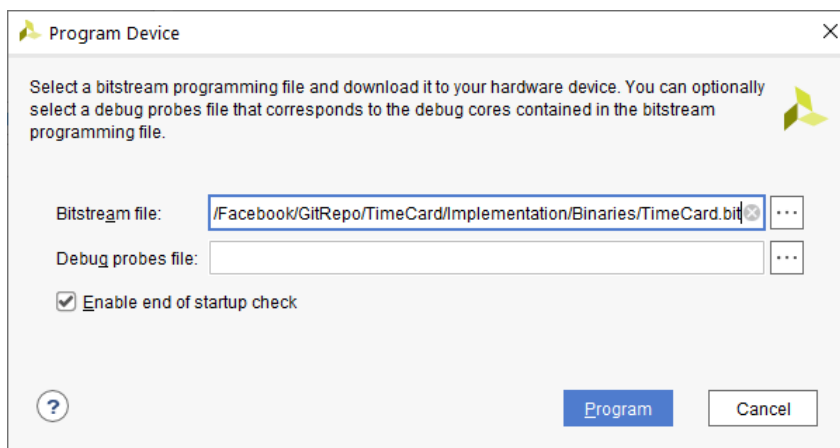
Program Device

Select a bitstream programming file and download it to your hardware device. You can optionally select a debug probes file that corresponds to the debug cores contained in the bitstream programming file.

Bitstream file: /Facebook/GitRepo/TimeCard/Implementation/Binaries/TimeCard.bit ...

Debug probes file: ...

Enable end of startup check

?

Program

Cancel